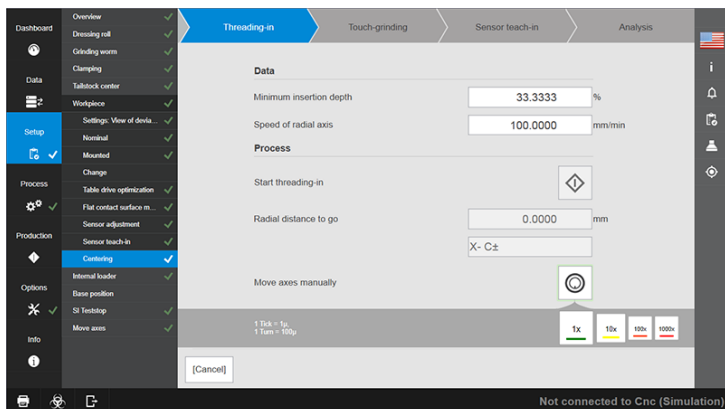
Dashboard

Data

Setup

Process

Production

Options

Info

Overview
Dressing roll
Grinding worm
Clamping
Tailstock center
Workpiece
Settings: View of devia...
Nominal
Mounted
Change
Table drive optimization
Flat contact surface m...
Sensor adjustment
Sensor teach-in
Centering
Internal loader
Base position
SI Teststop
Move axes

Threading-in
Touch-grinding
Sensor teach-in
Analysis

Data
Minimum insertion depth 33.3333 %
Speed of radial axis 100.0000 mm/min
Process
Start threading-in
Radial distance to go 0.0000 mm
X- C±
Move axes manually

1 Tick = 1µ
1 Turn = 100µ

1x
10x
100x
1000x

[Cancel]

Not connected to Cnc (Simulation)